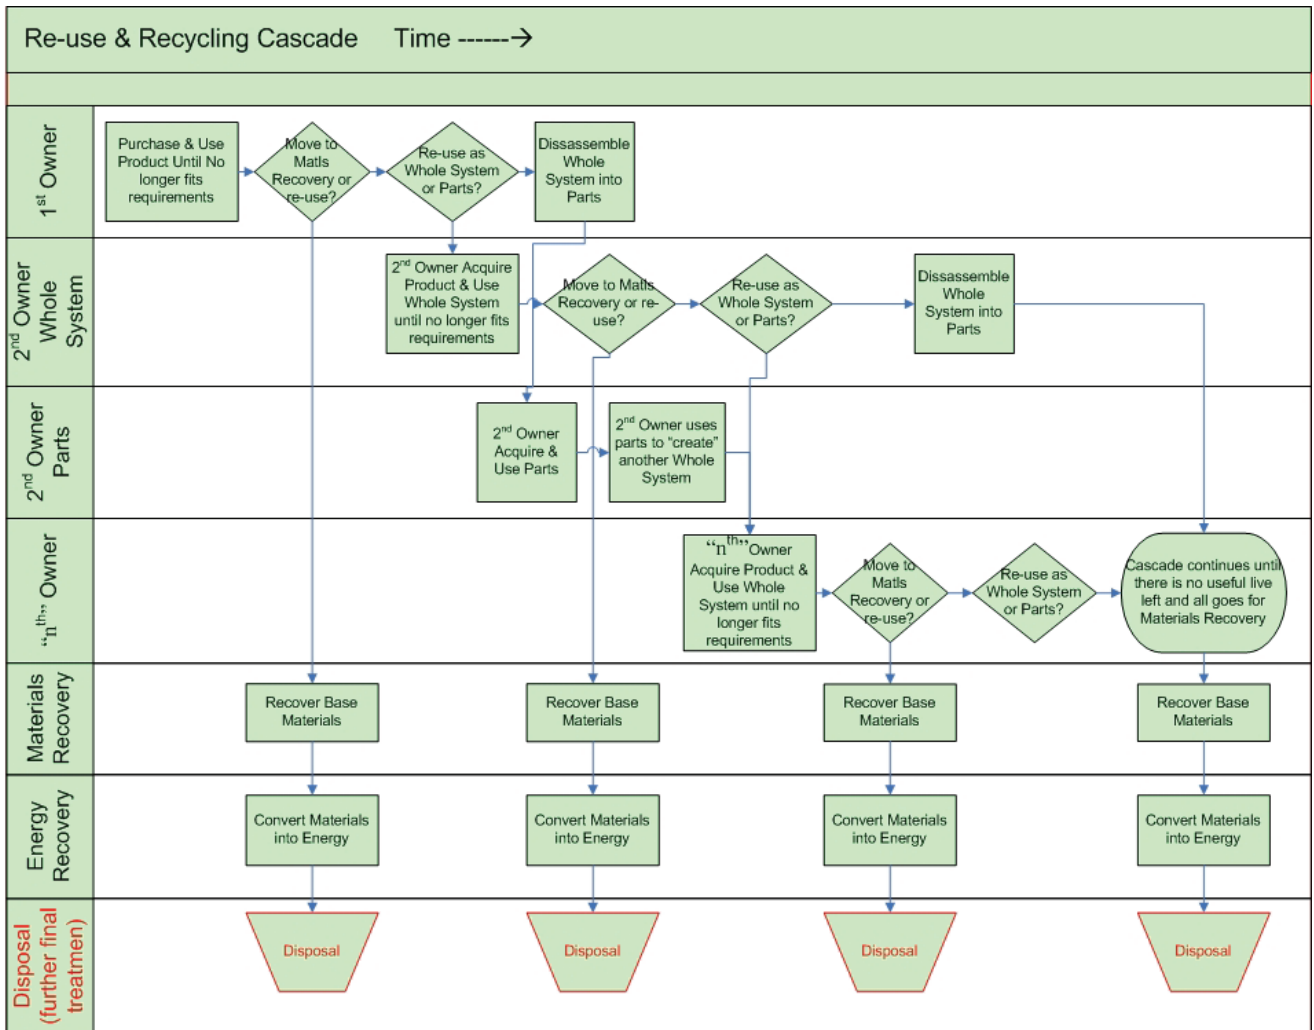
Re-use & Recycling Cascade Time ------→

1$^{st}$ Owner

Purchase & Use Product Until No longer fits requirements

Move to Matls Recovery or re-use?

Re-use as Whole System or Parts?

Dissassemble Whole System into Parts

2$^{nd}$ Owner Whole System

2$^{nd}$ Owner Acquire Product & Use Whole System until no longer fits requirements

Move to Matls Recovery or re-use?

Re-use as Whole System or Parts?

Dissassemble Whole System into Parts

2$^{nd}$ Owner Parts

2$^{nd}$ Owner Acquire & Use Parts

2$^{nd}$ Owner uses parts to "create" another Whole System

"n$^{th}$" Owner

"n$^{th}$" Owner Acquire Product & Use Whole System until no longer fits requirements

Move to Matls Recovery or re-use?

Re-use as Whole System or Parts?

Cascade continues until there is no useful live left and all goes for Materials Recovery

Materials Recovery

Recover Base Materials

Recover Base Materials

Recover Base Materials

Recover Base Materials

Energy Recovery

Convert Materials into Energy

Convert Materials into Energy

Convert Materials into Energy

Convert Materials into Energy

Disposal (further final treatmen)

Disposal

Disposal

Disposal

Disposal